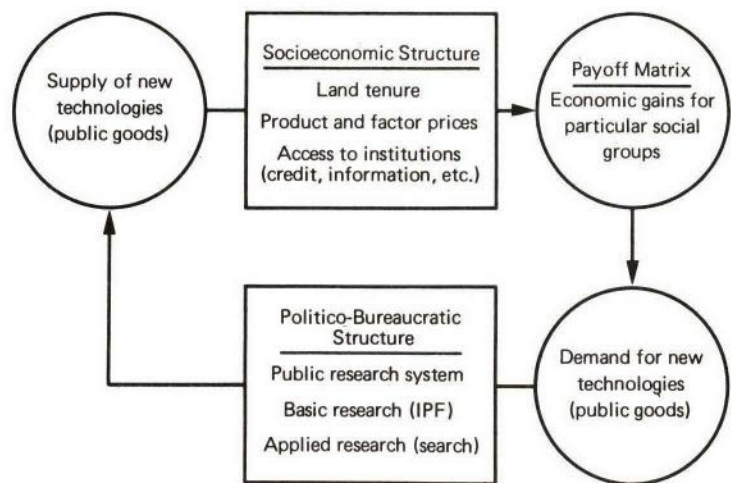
Supply of new technologies (public goods)

Socioeconomic Structure

Land tenure

Product and factor prices

Access to institutions (credit, information, etc.)

Payoff Matrix

Economic gains for particular social groups

Demand for new technologies (public goods)

Politico-Bureaucratic Structure

Public research system

Basic research (IPF)

Applied research (search)